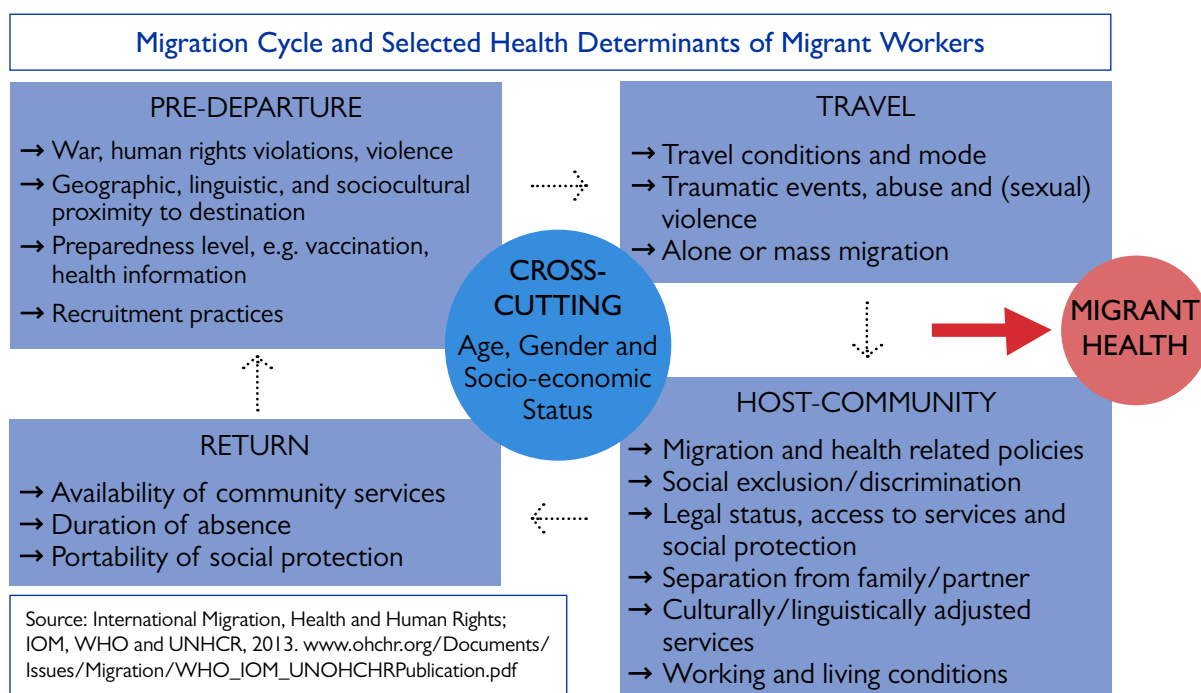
Migration Cycle and Selected Health Determinants of Migrant Workers

PRE-DEPARTURE

→ War, human rights violations, violence
→ Geographic, linguistic, and sociocultural proximity to destination
→ Preparedness level, e.g. vaccination, health information
→ Recruitment practices

TRAVEL

→ Travel conditions and mode
→ Traumatic events, abuse and (sexual) violence
→ Alone or mass migration

CROSS-CUTTING

Age, Gender and Socio-economic Status

MIGRANT HEALTH

RETURN

→ Availability of community services
→ Duration of absence
→ Portability of social protection

HOST-COMMUNITY

→ Migration and health related policies
→ Social exclusion/discrimination
→ Legal status, access to services and social protection
→ Separation from family/partner
→ Culturally/linguistically adjusted services
→ Working and living conditions

Source: International Migration, Health and Human Rights; IOM, WHO and UNHCR, 2013. www.ohchr.org/Documents/Issues/Migration/WHO_IOM_UNOHCHRPublication.pdf